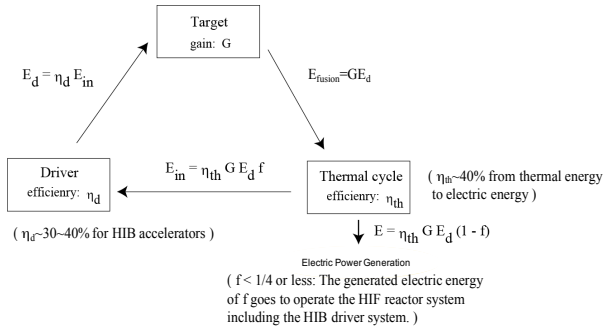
Target
gain: G

$E_d = \eta_d E_{in}$

$E_{fusion}=GE_d$

Driver
efficienry: $\eta_d$

$E_{in} = \eta_{th} G E_d f$

Thermal cycle
efficienry: $\eta_{th}$

( $\eta_{th}$~40% from thermal energy to electric energy )

( $\eta_d$~30~40% for HIB accelerators )

$E = \eta_{th} G E_d (1 - f)$

Electric Power Generation

( f < 1/4 or less: The generated electric energy of f goes to operate the HIF reactor system including the HIB driver system. )